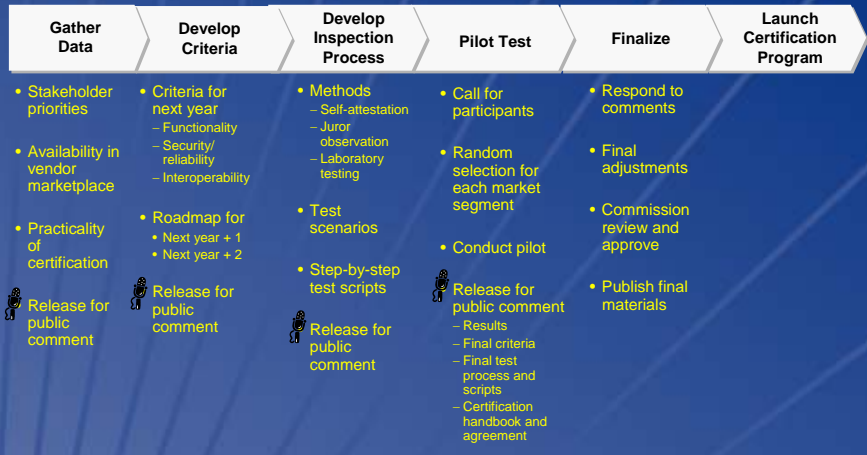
Gather Data

Develop Criteria

Develop Inspection Process

Pilot Test

Finalize

Launch Certification Program

- Stakeholder priorities
- Availability in vendor marketplace
- Practicality of certification
- Release for public comment

- Criteria for next year
  – Functionality
  – Security/ reliability
  – Interoperability
- Roadmap for
  - Next year + 1
  - Next year + 2
- Release for public comment

- Methods
  – Self-attestation
  – Juror observation
  – Laboratory testing
- Test scenarios
- Step-by-step test scripts
- Release for public comment

- Call for participants
- Random selection for each market segment
- Conduct pilot
- Release for public comment
  – Results
  – Final criteria
  – Final test process and scripts
  – Certification handbook and agreement

- Respond to comments
- Final adjustments
- Commission review and approve
- Publish final materials